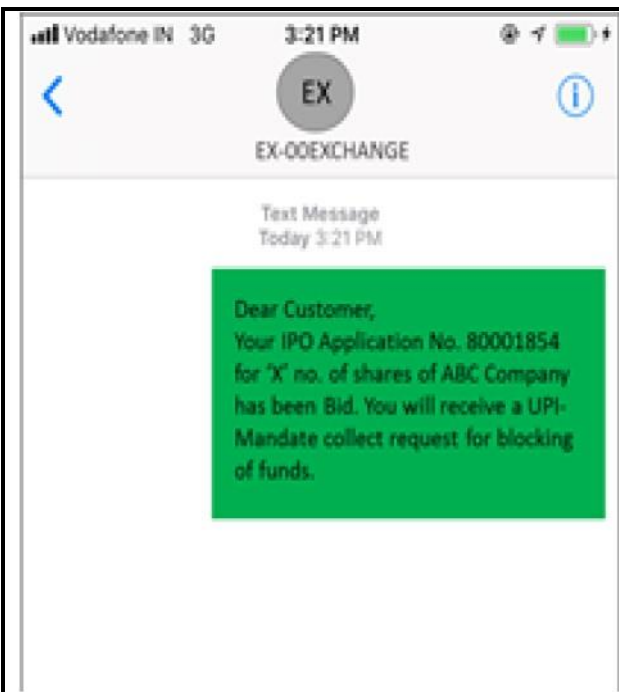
Vodafone IN 3G 3:21 PM

<

EX

EX-00EXCHANGE

Text Message
Today 3:21 PM

Dear Customer,
Your IPO Application No. 80001854 for 'X' no. of shares of ABC Company has been Bid. You will receive a UPI-Mandate collect request for blocking of funds.